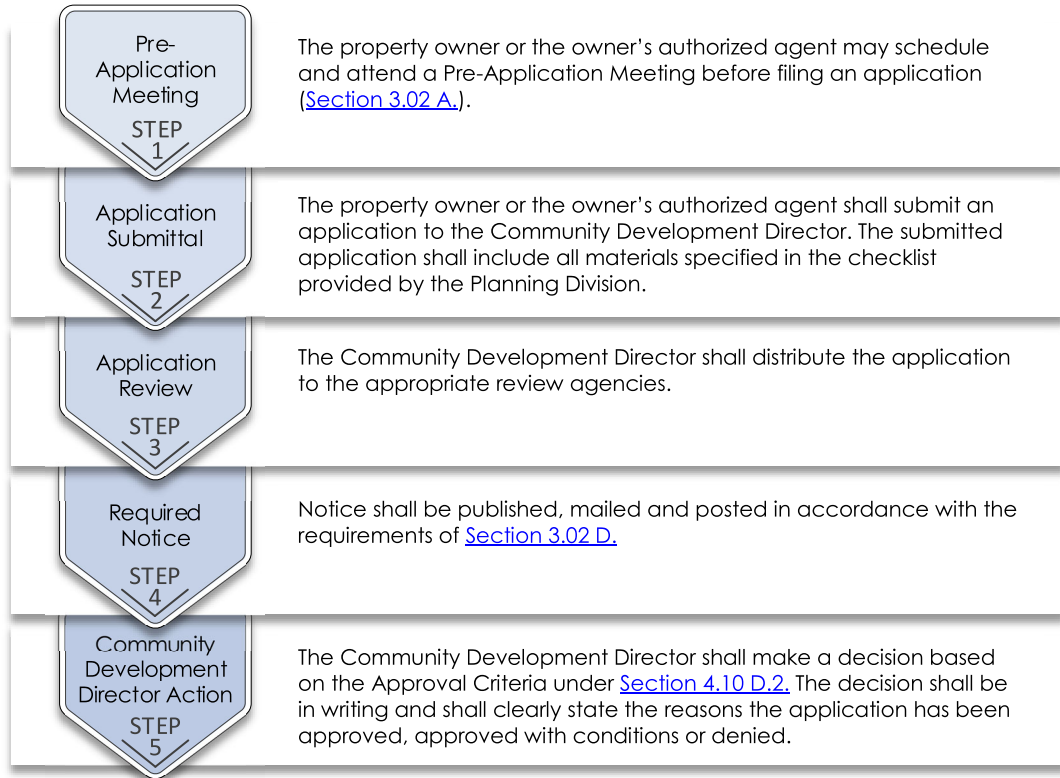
Pre-Application Meeting
STEP
1

The property owner or the owner’s authorized agent may schedule and attend a Pre-Application Meeting before filing an application (Section 3.02 A.).

Application Submittal
STEP
2

The property owner or the owner’s authorized agent shall submit an application to the Community Development Director. The submitted application shall include all materials specified in the checklist provided by the Planning Division.

Application Review
STEP
3

The Community Development Director shall distribute the application to the appropriate review agencies.

Required Notice
STEP
4

Notice shall be published, mailed and posted in accordance with the requirements of Section 3.02 D.

Community Development Director Action
STEP
5

The Community Development Director shall make a decision based on the Approval Criteria under Section 4.10 D.2. The decision shall be in writing and shall clearly state the reasons the application has been approved, approved with conditions or denied.